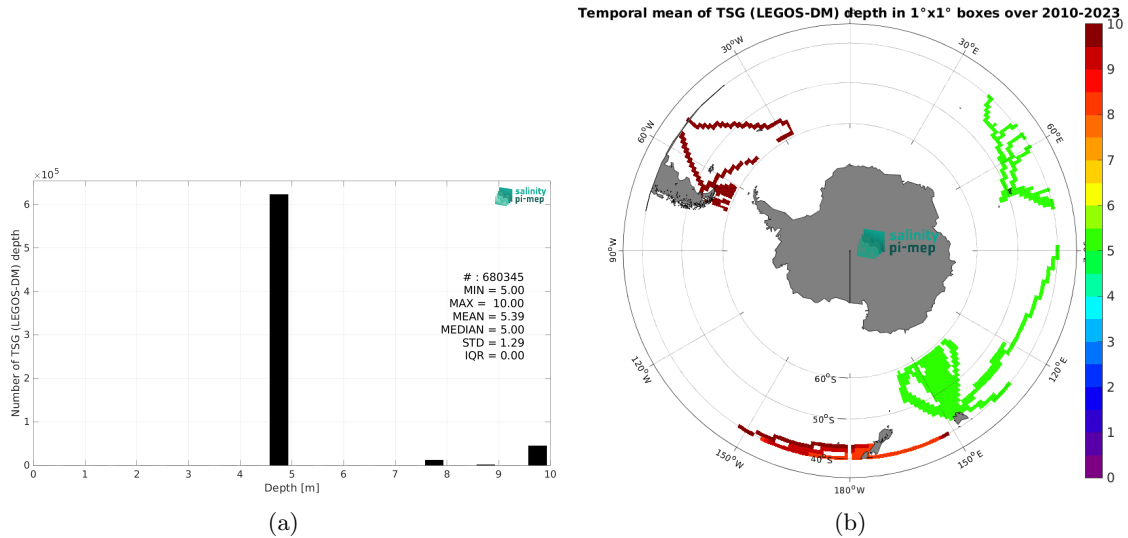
$\times10^5$

6

5

4

3

2

1

0

Number of TSG (LEGOS-DM) depth

salinity pi-mep

# : 680345
MIN = 5.00
MAX = 10.00
MEAN = 5.39
MEDIAN = 5.00
STD = 1.29
IQR = 0.00

0 1 2 3 4 5 6 7 8 9 10

Depth [m]

(a)

Temporal mean of TSG (LEGOS-DM) depth in 1°x1° boxes over 2010-2023

30°W

30°E

60°W

60°E

90°W

90°E

120°W

120°E

150°W

150°E

180°W

60°S

50°S

40°S

salinity pi-mep

10

9

8

7

6

5

4

3

2

1

0

(b)